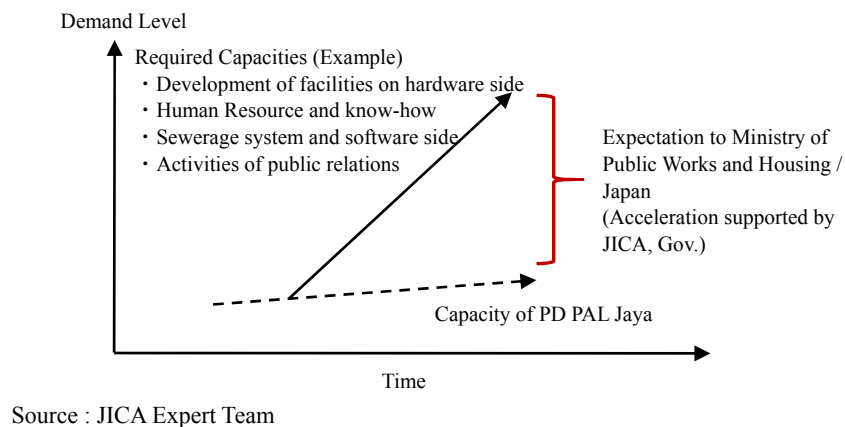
Demand Level

Required Capacities (Example)
・Development of facilities on hardware side
・Human Resource and know-how
・Sewerage system and software side
・Activities of public relations

Expectation to Ministry of Public Works and Housing / Japan
(Acceleration supported by JICA, Gov.)

Capacity of PD PAL Jaya

Time

Source : JICA Expert Team